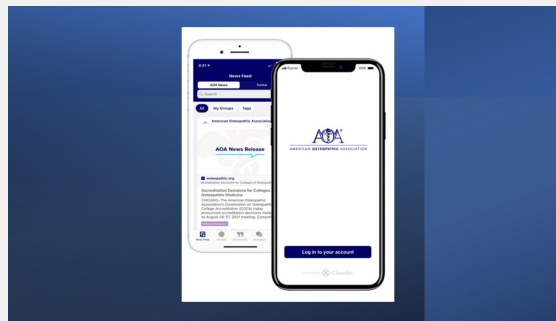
News Feed
AOA News
Twitter
Search
All
My Groups
Tags
American Osteopathic Association
AOA News Release
osteopathic.org
Accreditation Decisions for Colleges of Osteopathic Medicine
CHICAGO–The American Osteopathic Association's Commission on Osteopathic College Accreditation (COCA) today announced accreditation decisions made at its August 26-27, 2021 meeting.
News Feed

Carrier
AOA
AMERICAN OSTEOPATHIC ASSOCIATION
Log in to your account
Cvent